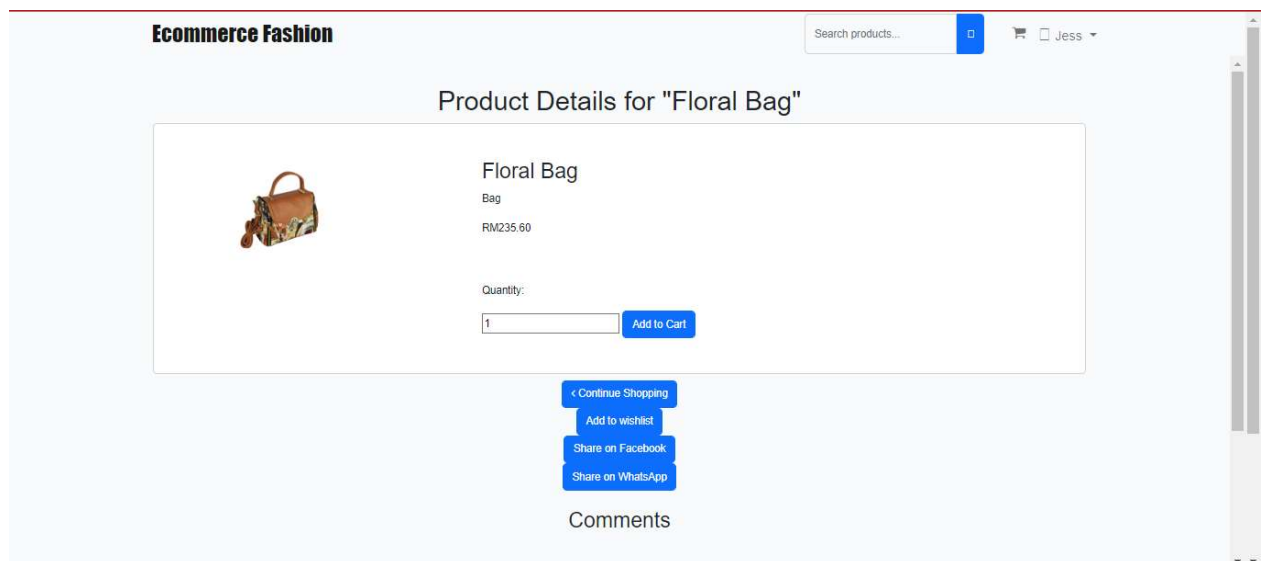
Ecommerce Fashion

Search products...

Jess

Product Details for "Floral Bag"

Floral Bag

Bag

RM235.60

Quantity:

1

Add to Cart

‹ Continue Shopping

Add to wishlist

Share on Facebook

Share on WhatsApp

Comments